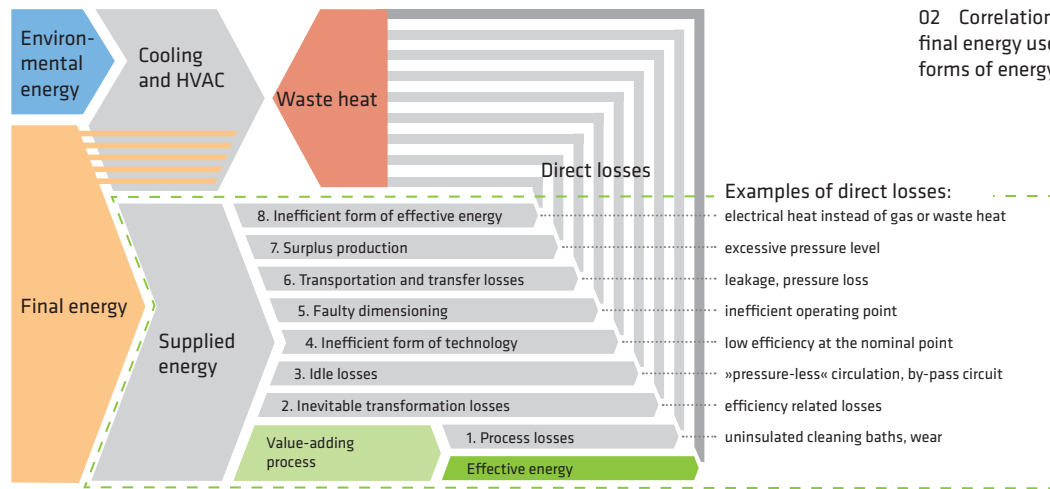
02 Correlation final energy use forms of energy

Environmental energy

Cooling and HVAC

Waste heat

Direct losses

Final energy

Supplied energy

8. Inefficient form of effective energy
7. Surplus production
6. Transportation and transfer losses
5. Faulty dimensioning
4. Inefficient form of technology
3. Idle losses
2. Inevitable transformation losses
1. Process losses

Value-adding process

Effective energy

Examples of direct losses:
electrical heat instead of gas or waste heat
excessive pressure level
leakage, pressure loss
inefficient operating point
low efficiency at the nominal point
»pressure-less« circulation, by-pass circuit
efficiency related losses
uninsulated cleaning baths, wear